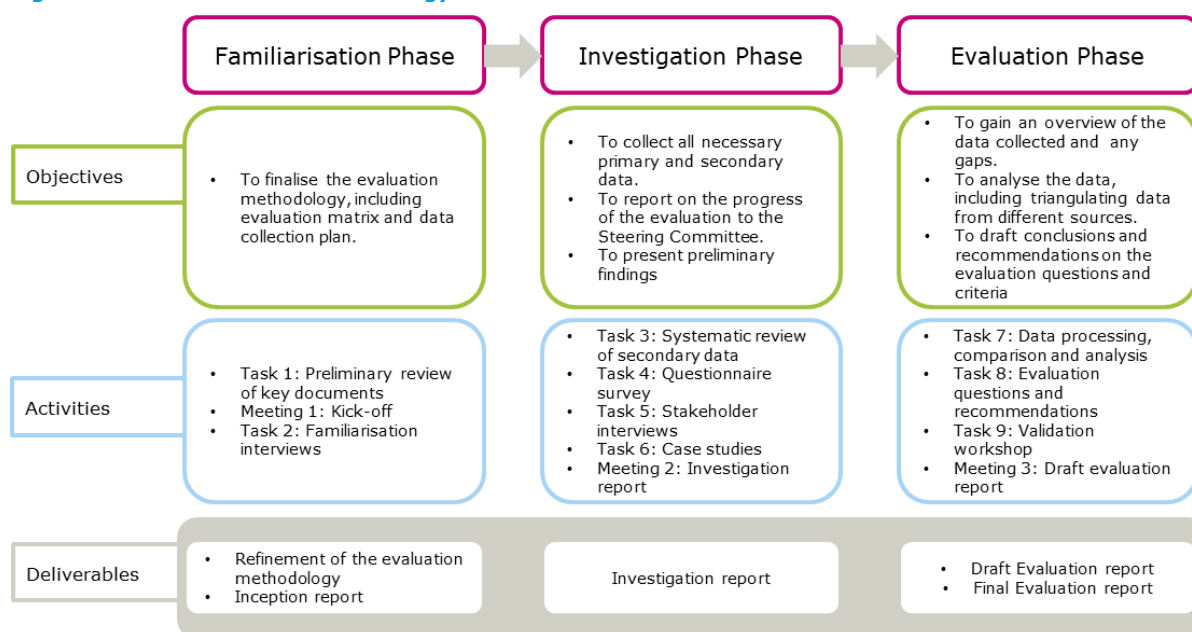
Familiarisation Phase

Investigation Phase

Evaluation Phase

Objectives

- To finalise the evaluation methodology, including evaluation matrix and data collection plan.

- To collect all necessary primary and secondary data.
- To report on the progress of the evaluation to the Steering Committee.
- To present preliminary findings

- To gain an overview of the data collected and any gaps.
- To analyse the data, including triangulating data from different sources.
- To draft conclusions and recommendations on the evaluation questions and criteria

Activities

- Task 1: Preliminary review of key documents
- Meeting 1: Kick-off
- Task 2: Familiarisation interviews

- Task 3: Systematic review of secondary data
- Task 4: Questionnaire survey
- Task 5: Stakeholder interviews
- Task 6: Case studies
- Meeting 2: Investigation report

- Task 7: Data processing, comparison and analysis
- Task 8: Evaluation questions and recommendations
- Task 9: Validation workshop
- Meeting 3: Draft evaluation report

Deliverables

- Refinement of the evaluation methodology
- Inception report

Investigation report

- Draft Evaluation report
- Final Evaluation report